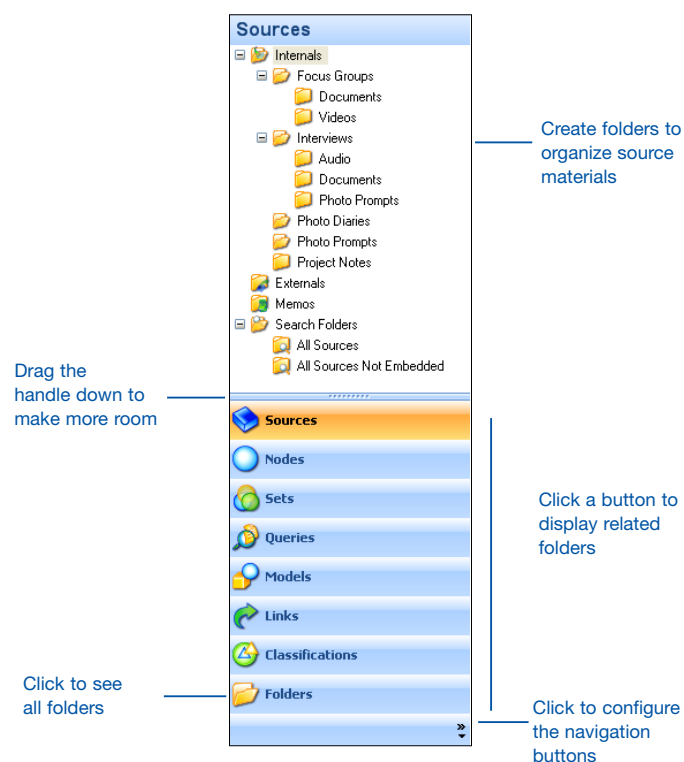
Sources

Internals
Focus Groups
Documents
Videos
Interviews
Audio
Documents
Photo Prompts
Photo Diaries
Photo Prompts
Project Notes
Externals
Memos
Search Folders
All Sources
All Sources Not Embedded

Create folders to organize source materials

Drag the handle down to make more room

Sources
Nodes
Sets
Queries
Models
Links
Classifications
Folders

Click a button to display related folders

Click to see all folders

Click to configure the navigation buttons